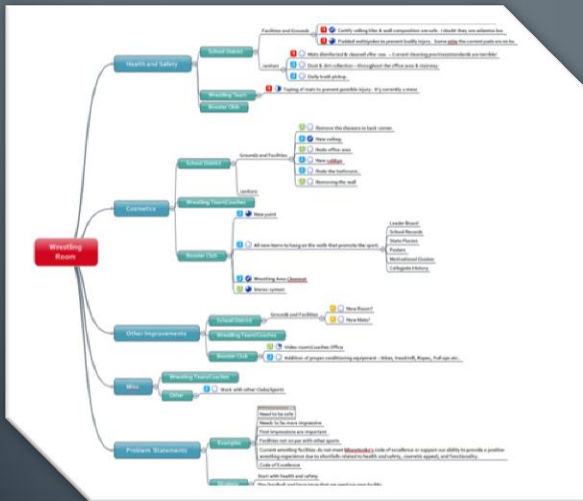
Wrestling Room

Health and Safety
School District
Facilities and Grounds
Certify ceiling tiles & wall composition are safe. I doubt they are asbestos-fre
Padded wall/guides to prevent bodily injury. Some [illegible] the current pads are so fu
Janitors
Mats disinfected & cleaned after use. - Current cleaning practices/standards are terrible!
Dust & dirt collection - throughout the office area & stairway.
Daily trash pickup.
Wrestling Team
Taping of mats to prevent possible injury. It's currently a mess.
Booster Club

Cosmetics
School District
Grounds and Facilities
Remove the showers in back corner.
New ceiling.
Redo office area
New carpet
Redo the bathroom.
Removing the wall
Janitors
Wrestling Team/Coaches
Booster Club
New paint
All new items to hang on the walls that promote the sport.
Leader Board
School Records
State Placers
Posters
Motivational Quotes
Collegiate History
Wrestling Area Cleanout
Stereo system

Other Improvements
School District
Grounds and Facilities
New Room?
New Mats?
Wrestling Team/Coaches
Booster Club
Video room/Coaches Office
Addition of proper conditioning equipment - (bikes, treadmill, Ropes, Pull-ups etc.

Misc
Wrestling Team/Coaches
Other
Work with other Clubs/Sports

Problem Statements
Examples
Need to be safe
Needs to be more impressive
First impressions are important
Facilities not on par with other sports
Current wrestling facilities do not meet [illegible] code of excellence or support our ability to provide a positive wrestling experience due to shortfalls related to health and safety, cosmetic appeal, and functionality.
Code of Excellence
Start with health and safety
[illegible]